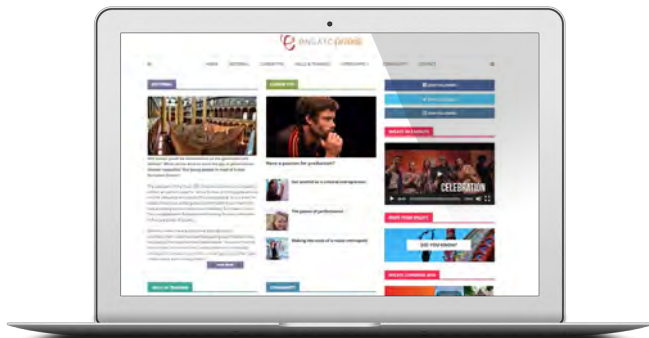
BALLETS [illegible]

HOME EDITORIAL CAREER TIPS SKILLS & TRAINING OPPORTUNITIES COMMUNITY CONTACT

EDITORIAL

CAREER TIPS

Have a passion for production?

SKILLS & TRAINING

COMMUNITY

CELEBRATION

DID YOU KNOW?